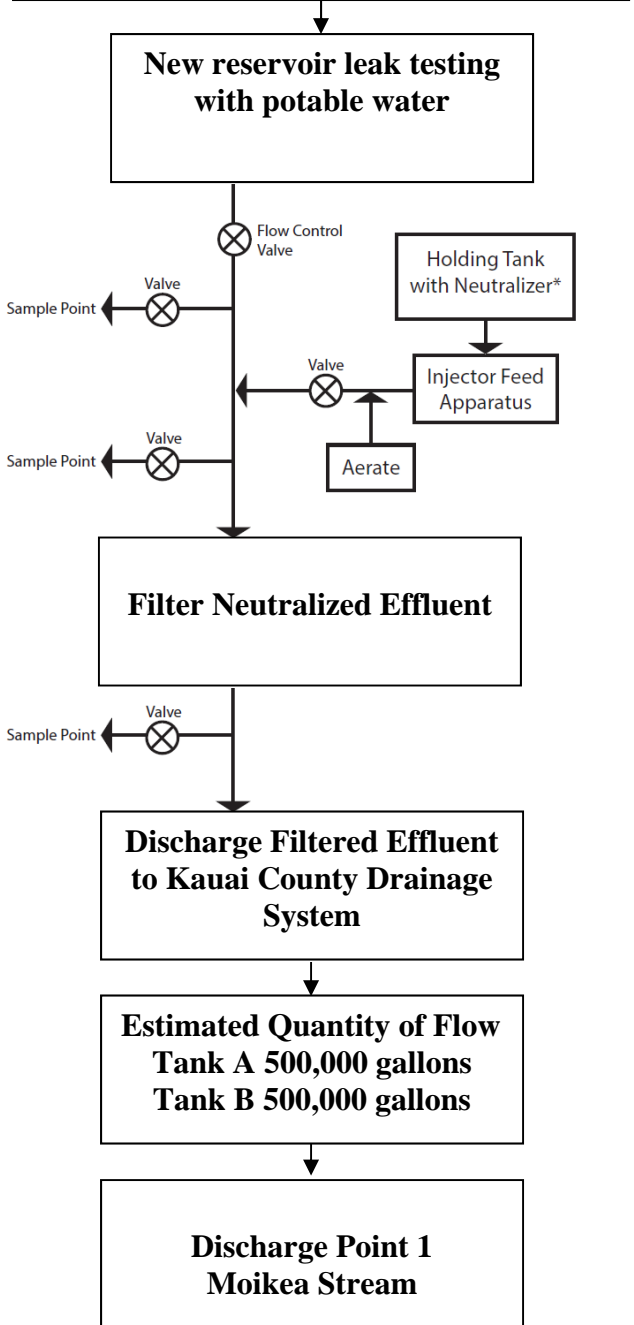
New reservoir leak testing with potable water

Flow Control Valve

Holding Tank with Neutralizer*

Valve

Sample Point

Valve

Injector Feed Apparatus

Valve

Sample Point

Aerate

Filter Neutralized Effluent

Valve

Sample Point

Discharge Filtered Effluent to Kauai County Drainage System

Estimated Quantity of Flow
Tank A 500,000 gallons
Tank B 500,000 gallons

Discharge Point 1
Moikea Stream